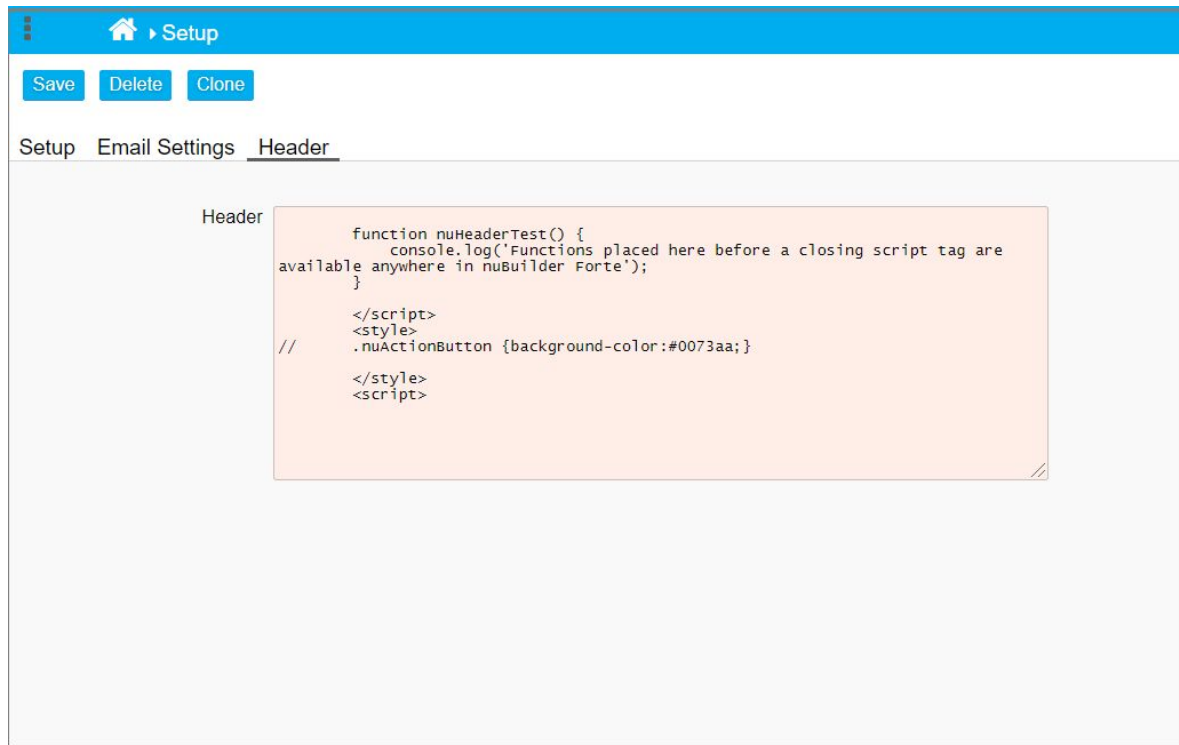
Setup

Save Delete Clone

Setup Email Settings Header

Header

function nuHeaderTest() {
console.log('Functions placed here before a closing script tag are available anywhere in nuBuilder Forte');
}

</script>
<style>
// .nuActionButton {background-color:#0073aa;}

</style>
<script>